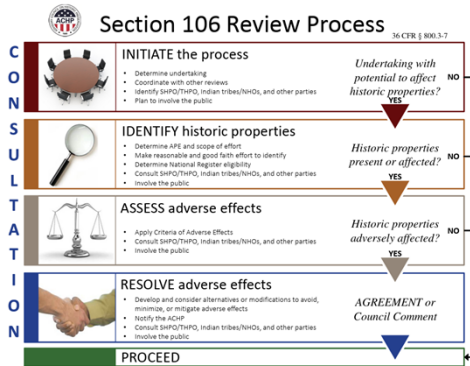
ACHP

Section 106 Review Process

36 CFR § 800.3-7

C
O
N
S
U
L
T
A
T
I
O
N

INITIATE the process
- Determine undertaking
- Coordinate with other reviews
- Identify SHPO/THPO, Indian tribes/NHOs, and other parties
- Plan to involve the public

Undertaking with potential to affect historic properties?

NO

YES

IDENTIFY historic properties
- Determine APE and scope of effort
- Make reasonable and good faith effort to identify
- Determine National Register eligibility
- Consult SHPO/THPO, Indian tribes/NHOs, and other parties
- Involve the public

Historic properties present or affected?

NO

YES

ASSESS adverse effects
- Apply Criteria of Adverse Effects
- Consult SHPO/THPO, Indian tribes/NHOs, and other parties
- Involve the public

Historic properties adversely affected?

NO

YES

RESOLVE adverse effects
- Develop and consider alternatives or modifications to avoid, minimize, or mitigate adverse effects
- Notify the ACHP
- Consult SHPO/THPO, Indian tribes/NHOs, and other parties
- Involve the public

AGREEMENT or Council Comment

PROCEED